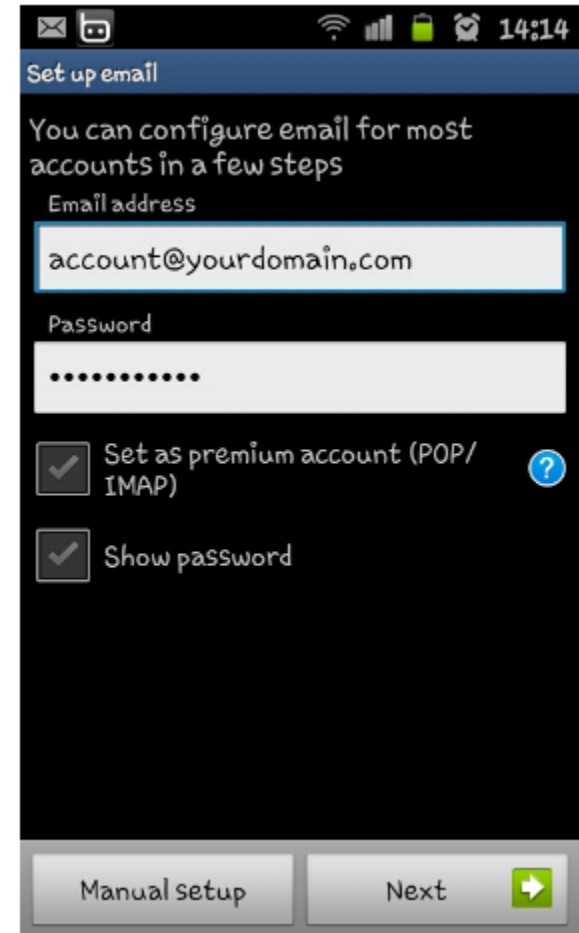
14:14

Set up email

You can configure email for most accounts in a few steps

Email address

account@yourdomain.com

Password

••••••••••••

Set as premium account (POP/IMAP)

Show password

Manual setup

Next